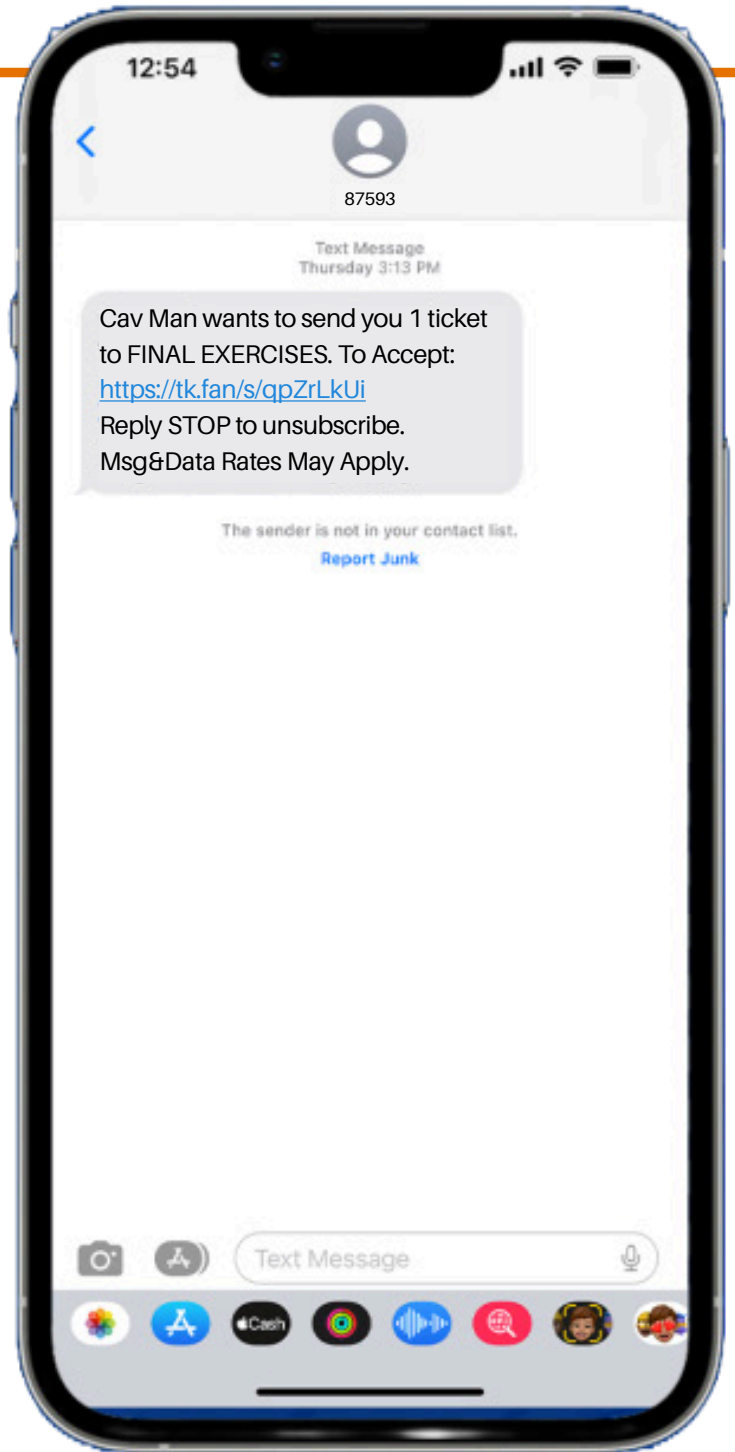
12:54

87593

Text Message
Thursday 3:13 PM

Cav Man wants to send you 1 ticket to FINAL EXERCISES. To Accept: https://tk.fan/s/qpZrLkUi
Reply STOP to unsubscribe.
Msg&Data Rates May Apply.

The sender is not in your contact list.
Report Junk

Text Message

Cash